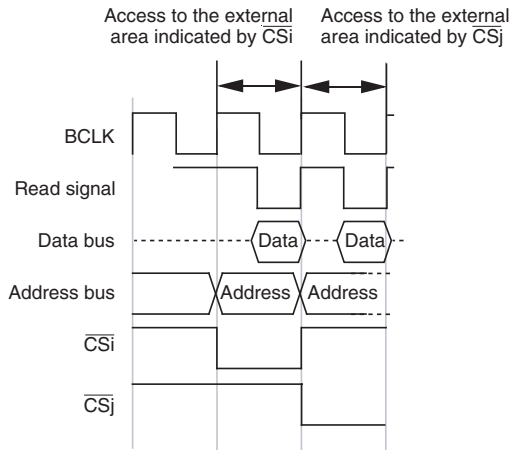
Access to the external area indicated by $\overline{CSi}$

Access to the external area indicated by $\overline{CSj}$

BCLK

Read signal

Data bus

Data

Data

Address bus

Address

Address

$\overline{CSi}$

$\overline{CSj}$